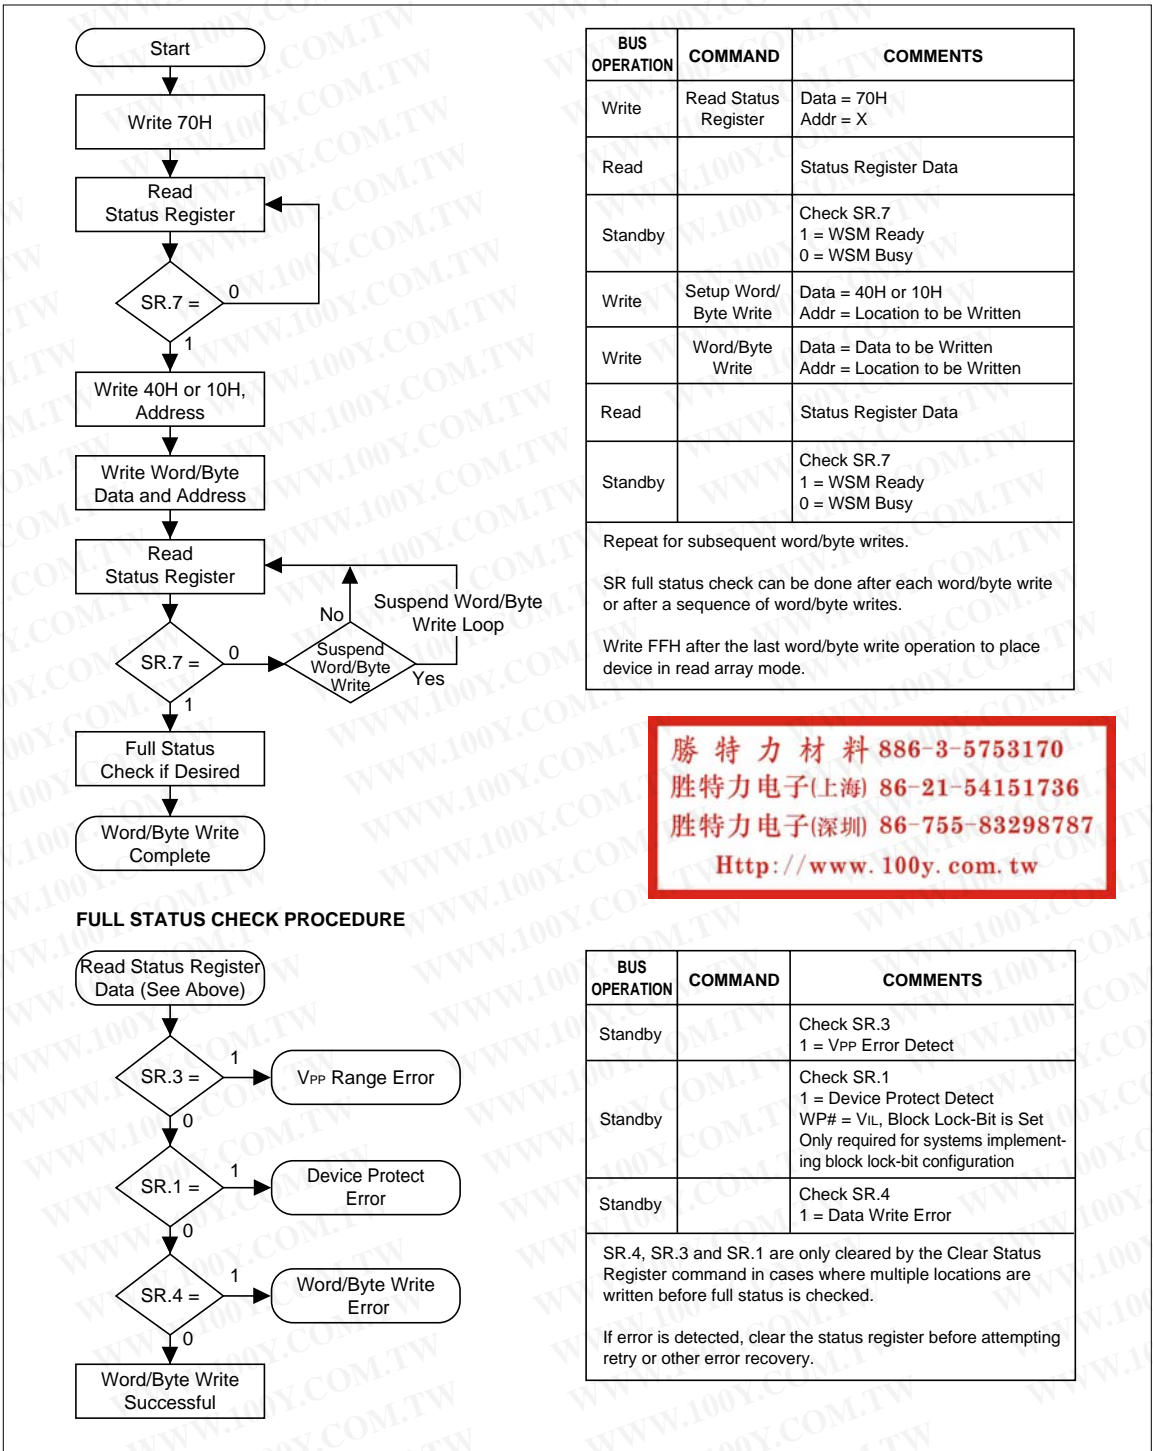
Start

Write 70H

Read Status Register

SR.7 =

0

1

Write 40H or 10H, Address

Write Word/Byte Data and Address

Read Status Register

SR.7 =

0

1

No

Suspend Word/Byte Write

Yes

Suspend Word/Byte Write Loop

Full Status Check if Desired

Word/Byte Write Complete

| BUS OPERATION | COMMAND | COMMENTS |
|---|---|---|
| Write | Read Status Register | Data = 70H Addr = X |
| Read | | Status Register Data |
| Standby | | Check SR.7 1 = WSM Ready 0 = WSM Busy |
| Write | Setup Word/ Byte Write | Data = 40H or 10H Addr = Location to be Written |
| Write | Word/Byte Write | Data = Data to be Written Addr = Location to be Written |
| Read | | Status Register Data |
| Standby | | Check SR.7 1 = WSM Ready 0 = WSM Busy |

Repeat for subsequent word/byte writes.

SR full status check can be done after each word/byte write or after a sequence of word/byte writes.

Write FFH after the last word/byte write operation to place device in read array mode.

勝特力材料 886-3-5753170
胜特力电子(上海) 86-21-54151736
胜特力电子(深圳) 86-755-83298787
Http://www.100y.com.tw

FULL STATUS CHECK PROCEDURE

Read Status Register Data (See Above)

SR.3 =

1

$V_{PP}$ Range Error

0

SR.1 =

1

Device Protect Error

0

SR.4 =

1

Word/Byte Write Error

0

Word/Byte Write Successful

| BUS OPERATION | COMMAND | COMMENTS |
|---|---|---|
| Standby | | Check SR.3 1 = $V_{PP}$ Error Detect |
| Standby | | Check SR.1 1 = Device Protect Detect WP# = $V_{IL}$, Block Lock-Bit is Set Only required for systems implementing block lock-bit configuration |
| Standby | | Check SR.4 1 = Data Write Error |

SR.4, SR.3 and SR.1 are only cleared by the Clear Status Register command in cases where multiple locations are written before full status is checked.

If error is detected, clear the status register before attempting retry or other error recovery.